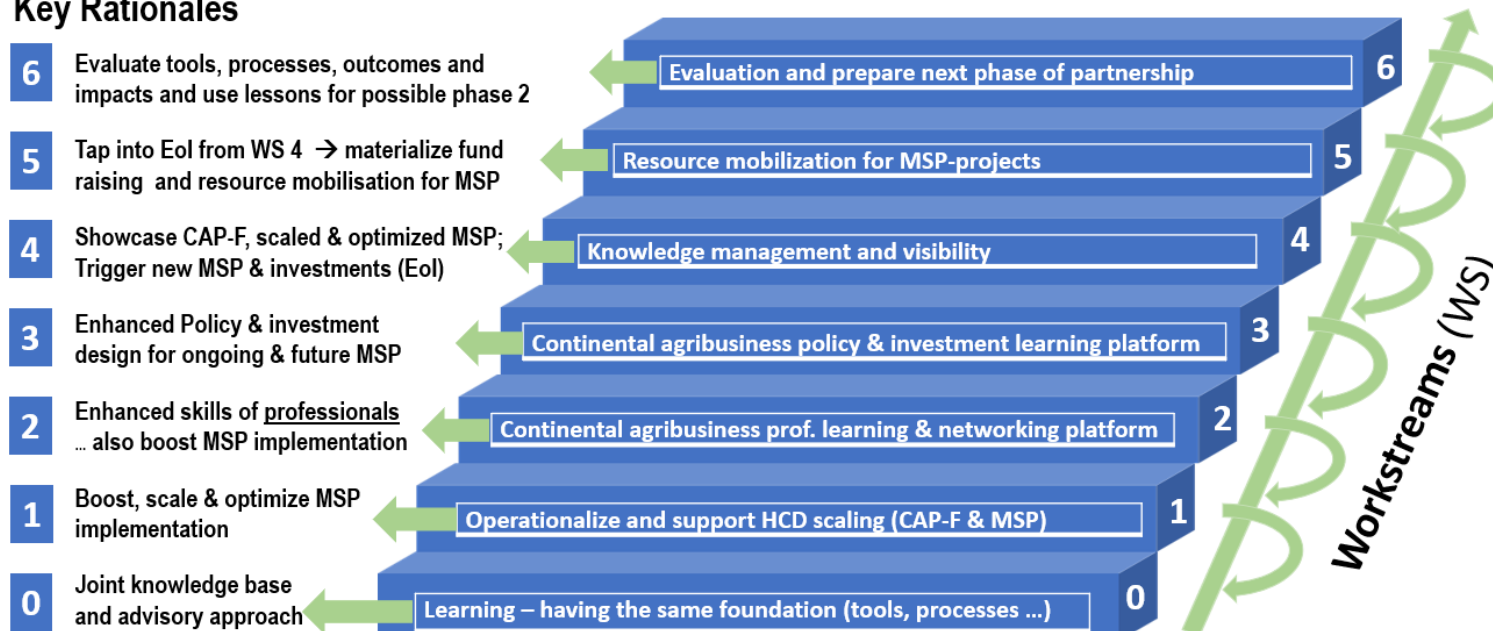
Key Rationales

6 Evaluate tools, processes, outcomes and impacts and use lessons for possible phase 2

5 Tap into EoI from WS 4 → materialize fund raising and resource mobilisation for MSP

4 Showcase CAP-F, scaled & optimized MSP; Trigger new MSP & investments (EoI)

3 Enhanced Policy & investment design for ongoing & future MSP

2 Enhanced skills of professionals … also boost MSP implementation

1 Boost, scale & optimize MSP implementation

0 Joint knowledge base and advisory approach

Evaluation and prepare next phase of partnership 6

Resource mobilization for MSP-projects 5

Knowledge management and visibility 4

Continental agribusiness policy & investment learning platform 3

Continental agribusiness prof. learning & networking platform 2

Operationalize and support HCD scaling (CAP-F & MSP) 1

Learning – having the same foundation (tools, processes …) 0

Workstreams (WS)